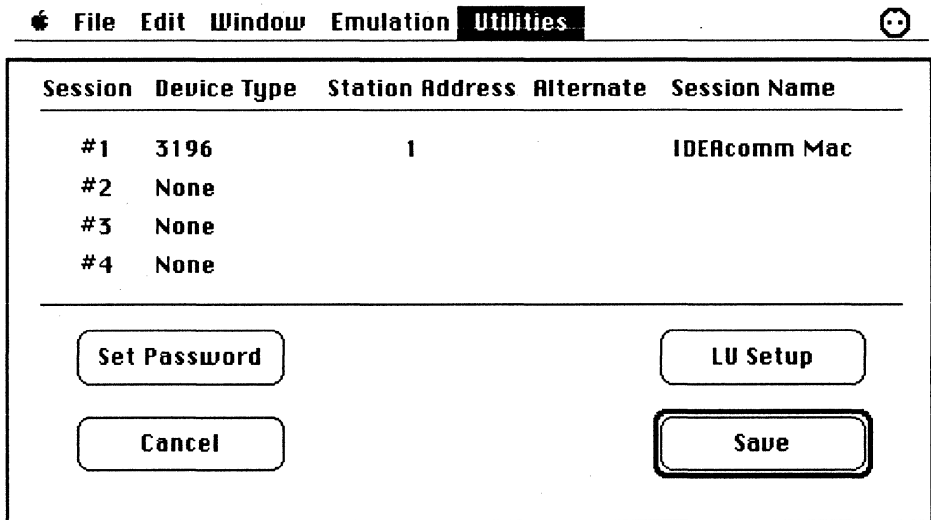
File Edit Window Emulation Utilities

| Session | Device Type | Station Address | Alternate | Session Name |
|---|---|---|---|---|
| #1 | 3196 | 1 | | IDEAcomm Mac |
| #2 | None | | | |
| #3 | None | | | |
| #4 | None | | | |

Set Password

LU Setup

Cancel

Save